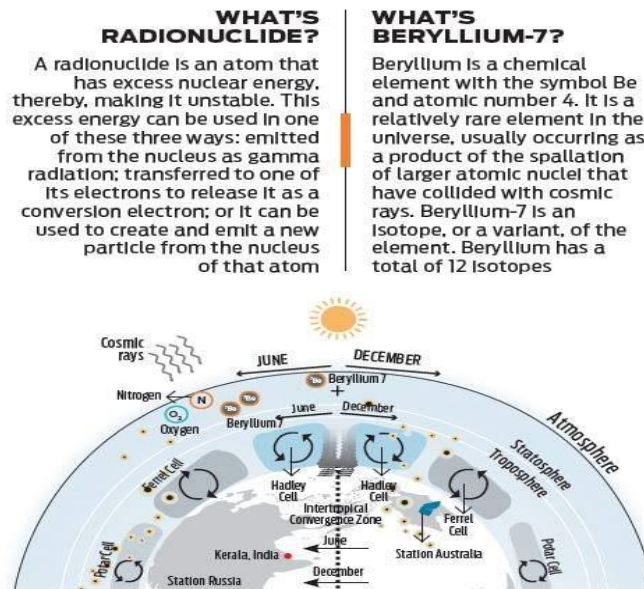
WHAT'S RADIONUCLIDE?

A radionuclide is an atom that has excess nuclear energy, thereby, making it unstable. This excess energy can be used in one of these three ways: emitted from the nucleus as gamma radiation; transferred to one of its electrons to release it as a conversion electron; or it can be used to create and emit a new particle from the nucleus of that atom

WHAT'S BERYLLIUM-7?

Beryllium is a chemical element with the symbol Be and atomic number 4. It is a relatively rare element in the universe, usually occurring as a product of the spallation of larger atomic nuclei that have collided with cosmic rays. Beryllium-7 is an isotope, or a variant, of the element. Beryllium has a total of 12 isotopes

Cosmic rays

JUNE

DECEMBER

Beryllium 7

Nitrogen

N

$O_2$

Oxygen

Be

Be

Beryllium 7

June

December

Atmosphere

Stratosphere

Troposphere

Ferrel Cell

Hadley Cell

Hadley Cell

Intertropical Convergence Zone

Ferrel Cell

June

Station Australia

Polar Cell

Polar Cell

Kerala, India

December

Station Russia